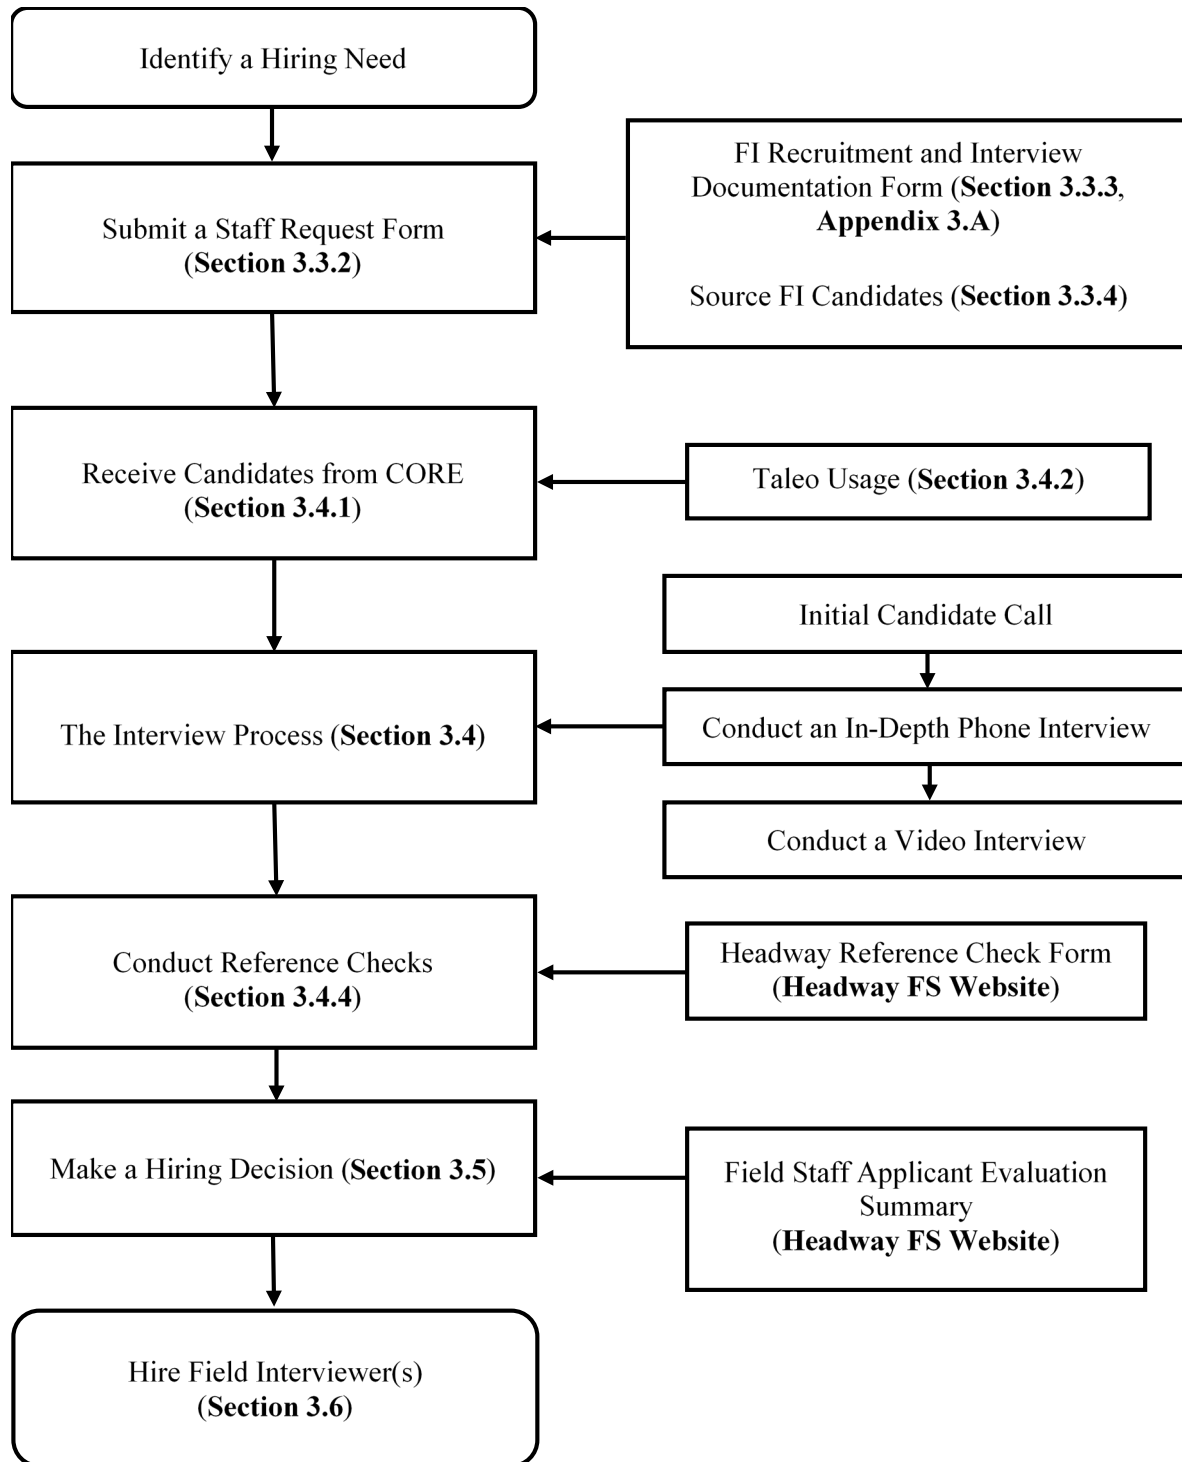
Identify a Hiring Need

Submit a Staff Request Form (**Section 3.3.2**)

FI Recruitment and Interview Documentation Form (**Section 3.3.3**, **Appendix 3.A**)

Source FI Candidates (**Section 3.3.4**)

Receive Candidates from CORE (**Section 3.4.1**)

Taleo Usage (**Section 3.4.2**)

The Interview Process (**Section 3.4**)

Initial Candidate Call

Conduct an In-Depth Phone Interview

Conduct a Video Interview

Conduct Reference Checks (**Section 3.4.4**)

Headway Reference Check Form (**Headway FS Website**)

Make a Hiring Decision (**Section 3.5**)

Field Staff Applicant Evaluation Summary (**Headway FS Website**)

Hire Field Interviewer(s) (**Section 3.6**)